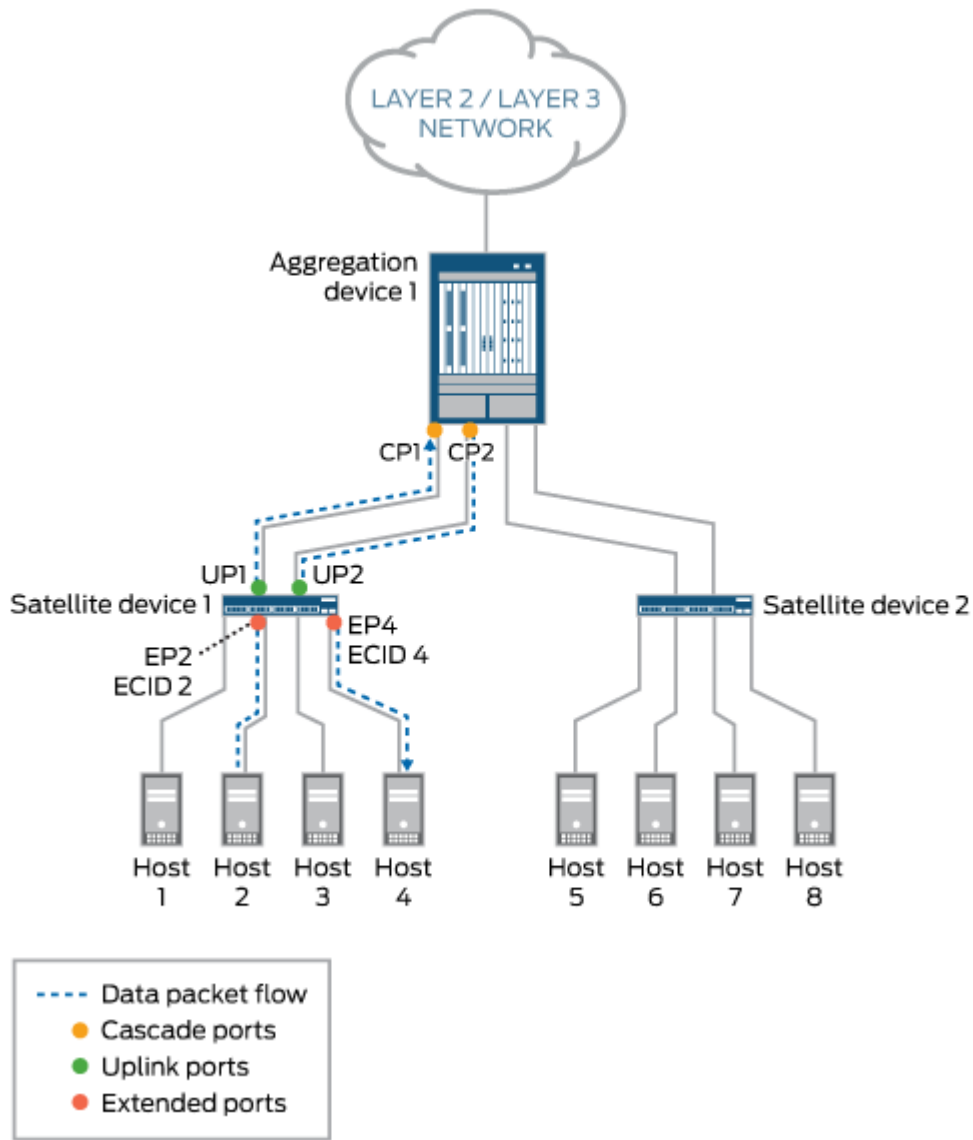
LAYER 2 / LAYER 3 NETWORK

Aggregation device 1

CP1 CP2

UP1 UP2

Satellite device 1

EP2 ECID 2

EP4 ECID 4

Satellite device 2

Host 1 Host 2 Host 3 Host 4 Host 5 Host 6 Host 7 Host 8

Data packet flow
Cascade ports
Uplink ports
Extended ports